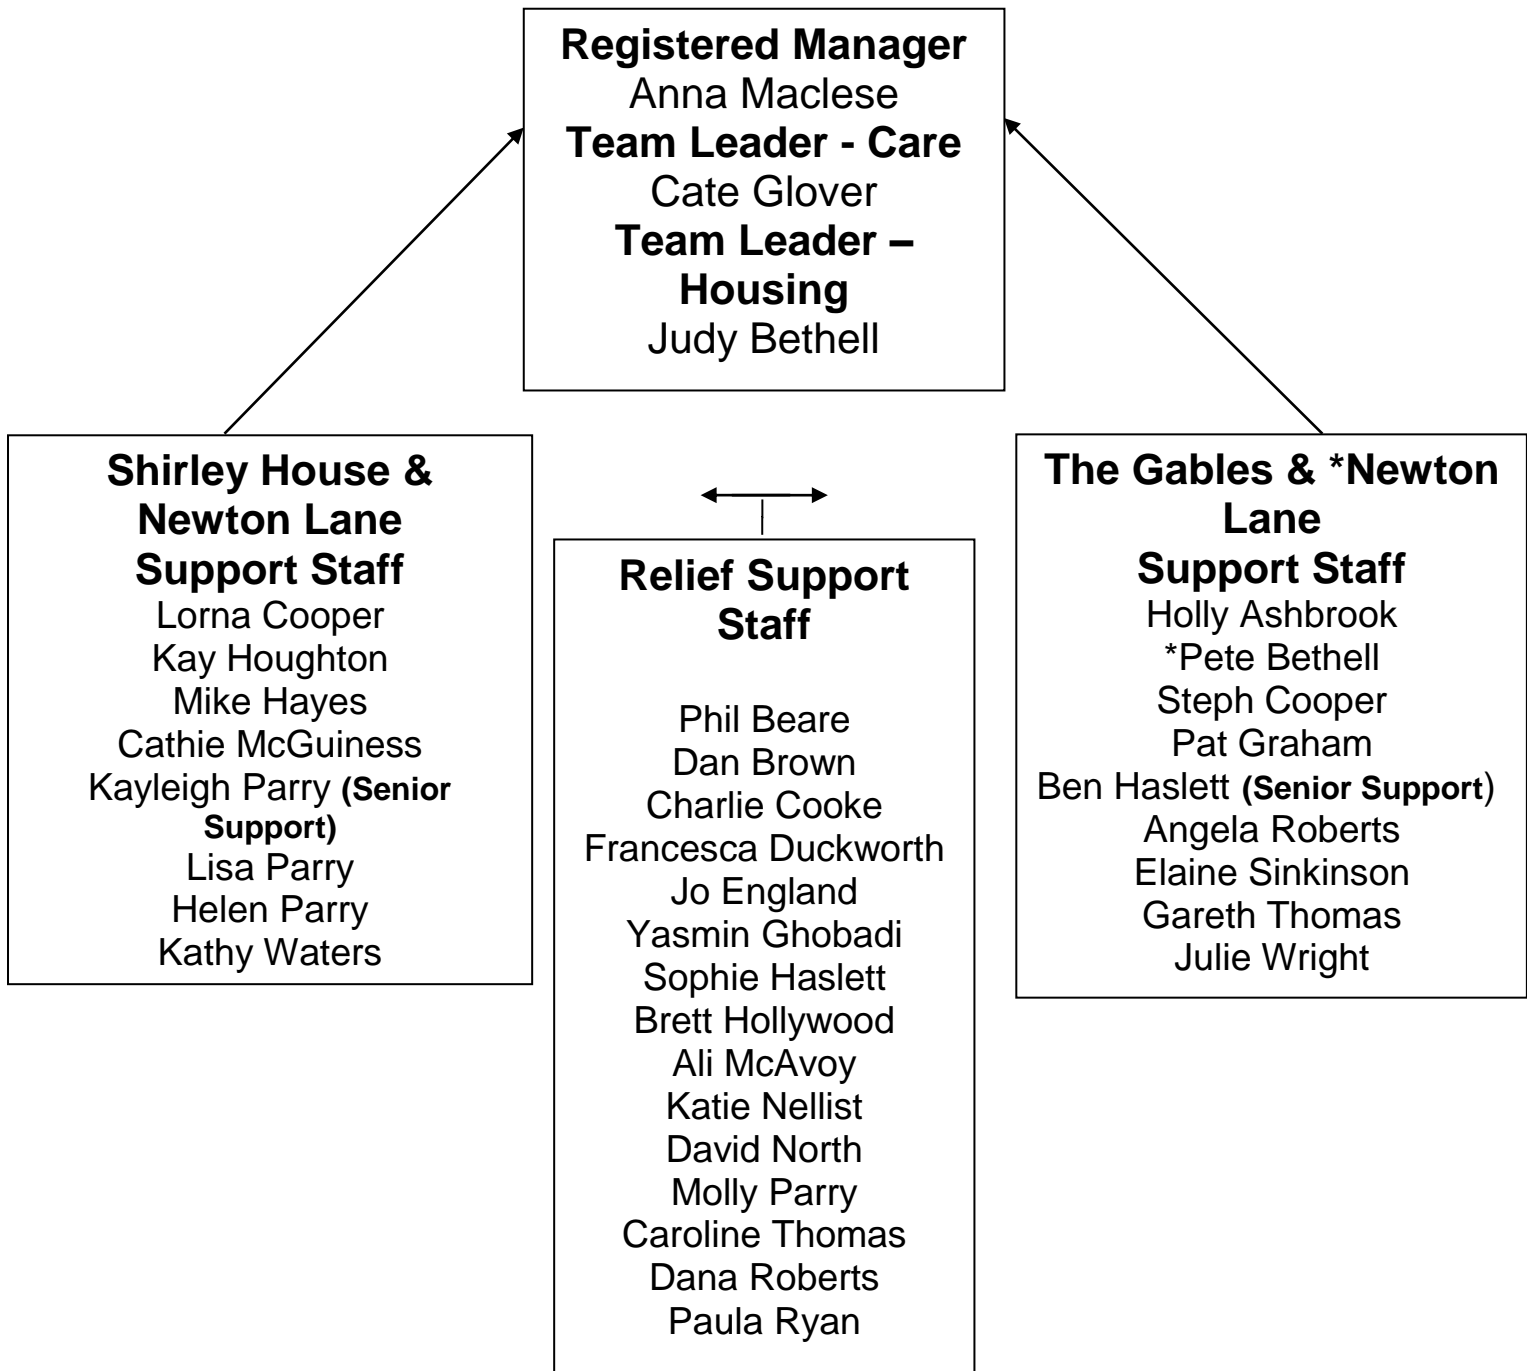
**Registered Manager**
Anna Maclese
**Team Leader - Care**
Cate Glover
**Team Leader – Housing**
Judy Bethell

**Shirley House & Newton Lane Support Staff**
Lorna Cooper
Kay Houghton
Mike Hayes
Cathie McGuiness
Kayleigh Parry **(Senior Support)**
Lisa Parry
Helen Parry
Kathy Waters

**Relief Support Staff**

Phil Beare
Dan Brown
Charlie Cooke
Francesca Duckworth
Jo England
Yasmin Ghobadi
Sophie Haslett
Brett Hollywood
Ali McAvoy
Katie Nellist
David North
Molly Parry
Caroline Thomas
Dana Roberts
Paula Ryan

**The Gables & \*Newton Lane Support Staff**
Holly Ashbrook
\*Pete Bethell
Steph Cooper
Pat Graham
Ben Haslett **(Senior Support**)
Angela Roberts
Elaine Sinkinson
Gareth Thomas
Julie Wright